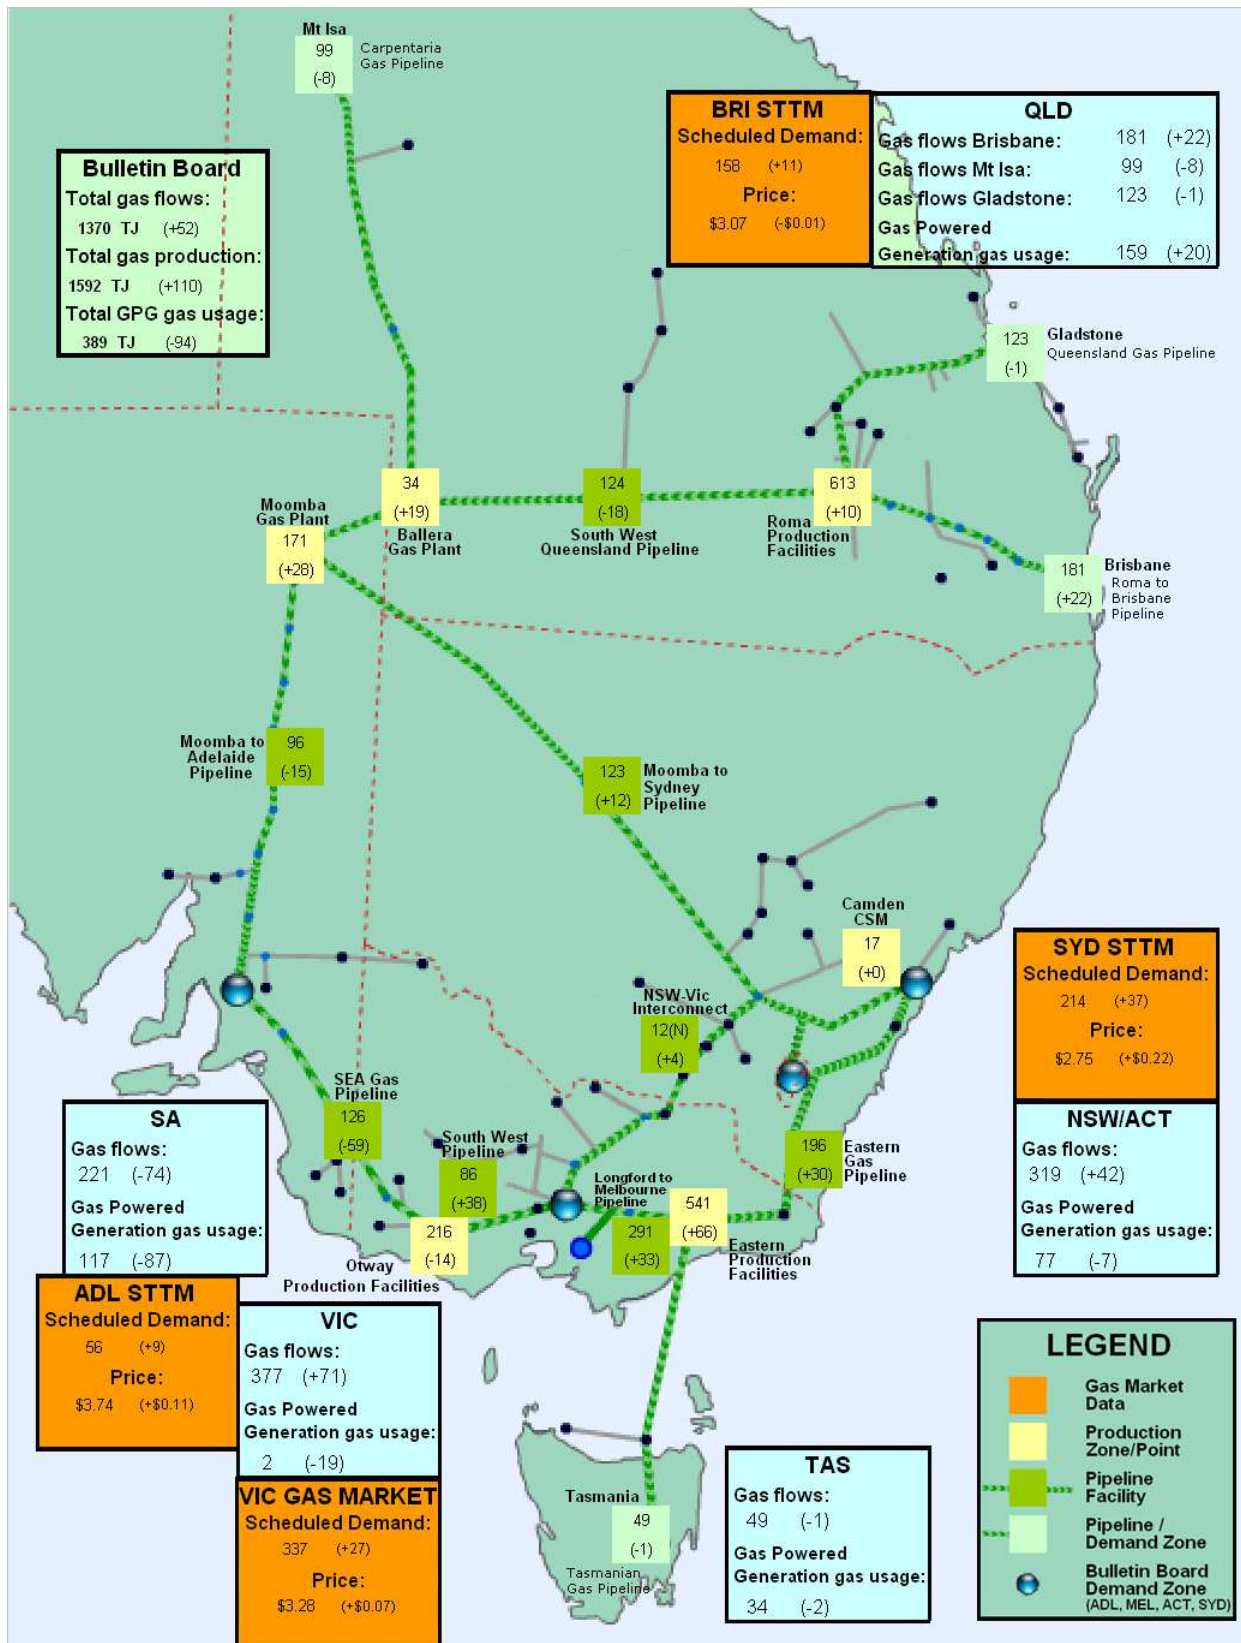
Mt Isa
99
(-8)
Carpentaria Gas Pipeline

Bulletin Board
Total gas flows:
1370 TJ (+52)
Total gas production:
1592 TJ (+110)
Total GPG gas usage:
389 TJ (-94)

BRI STTM
Scheduled Demand:
158 (+11)
Price:
$3.07 (-$0.01)

QLD
Gas flows Brisbane: 181 (+22)
Gas flows Mt Isa: 99 (-8)
Gas flows Gladstone: 123 (-1)
Gas Powered Generation gas usage: 159 (+20)

123
(-1)
Gladstone
Queensland Gas Pipeline

Moomba Gas Plant
171
(+28)

34
(+19)
Ballera Gas Plant

124
(-18)
South West Queensland Pipeline

Roma Production Facilities
613
(+10)

181
(+22)
Brisbane
Roma to Brisbane Pipeline

Moomba to Adelaide Pipeline
96
(-15)

123
(+12)
Moomba to Sydney Pipeline

Camden CSM
17
(+0)

SYD STTM
Scheduled Demand:
214 (+37)
Price:
$2.75 (+$0.22)

NSW-Vic Interconnect
12(N)
(+4)

NSW/ACT
Gas flows:
319 (+42)
Gas Powered Generation gas usage:
77 (-7)

SEA Gas Pipeline
126
(-59)

SA
Gas flows:
221 (-74)
Gas Powered Generation gas usage:
117 (-87)

South West Pipeline
86
(+38)

196
(+30)
Eastern Gas Pipeline

Longford to Melbourne Pipeline
541
(+66)
291
(+33)

216
(-14)
Otway Production Facilities

Eastern Production Facilities

ADL STTM
Scheduled Demand:
56 (+9)
Price:
$3.74 (+$0.11)

VIC
Gas flows:
377 (+71)
Gas Powered Generation gas usage:
2 (-19)

VIC GAS MARKET
Scheduled Demand:
337 (+27)
Price:
$3.28 (+$0.07)

Tasmania
49
(-1)
Tasmanian Gas Pipeline

TAS
Gas flows:
49 (-1)
Gas Powered Generation gas usage:
34 (-2)

LEGEND
Gas Market Data
Production Zone/Point
Pipeline Facility
Pipeline / Demand Zone
Bulletin Board Demand Zone (ADL, MEL, ACT, SYD)